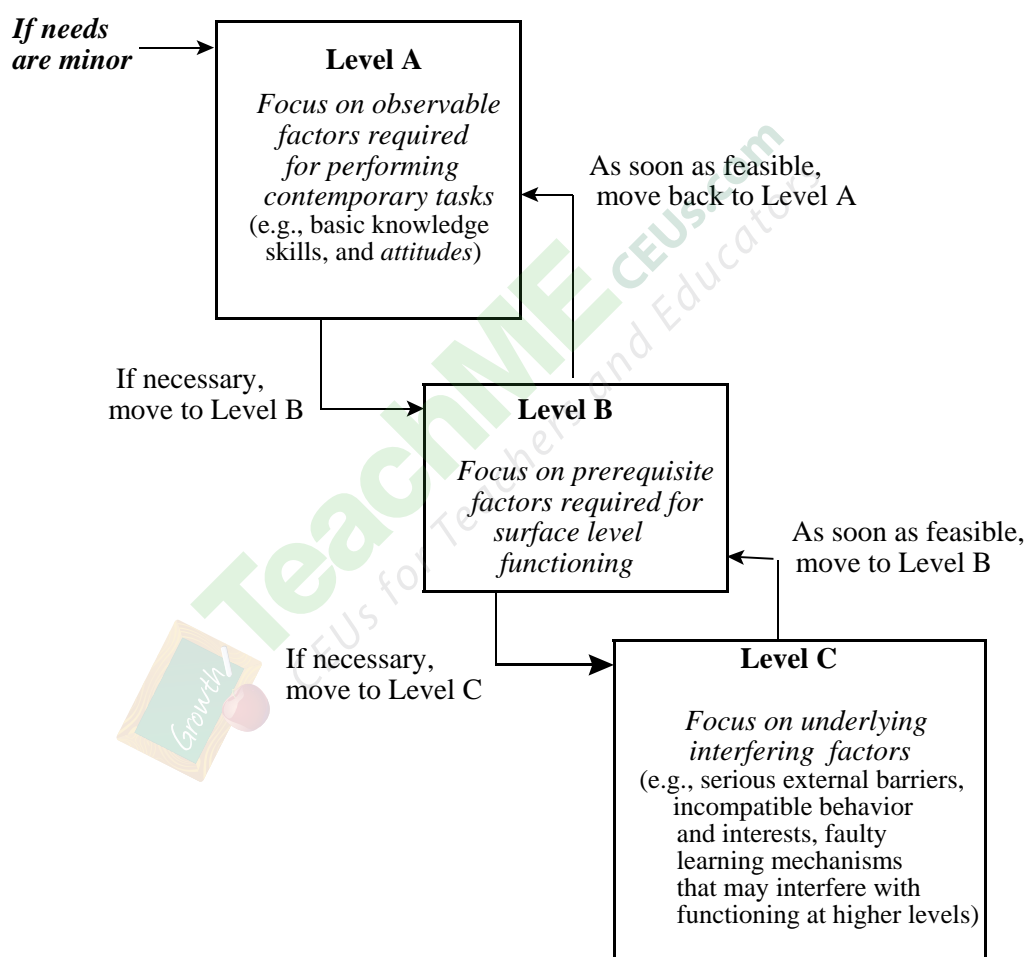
*If needs are minor*

**Level A**

*Focus on observable factors required for performing contemporary tasks* (e.g., basic knowledge skills, and *attitudes*)

As soon as feasible, move back to Level A

If necessary, move to Level B

**Level B**

*Focus on prerequisite factors required for surface level functioning*

As soon as feasible, move to Level B

If necessary, move to Level C

**Level C**

*Focus on underlying interfering factors* (e.g., serious external barriers, incompatible behavior and interests, faulty learning mechanisms that may interfere with functioning at higher levels)

TeachME CEUs.com

CEUs for Teachers and Educators

Growth